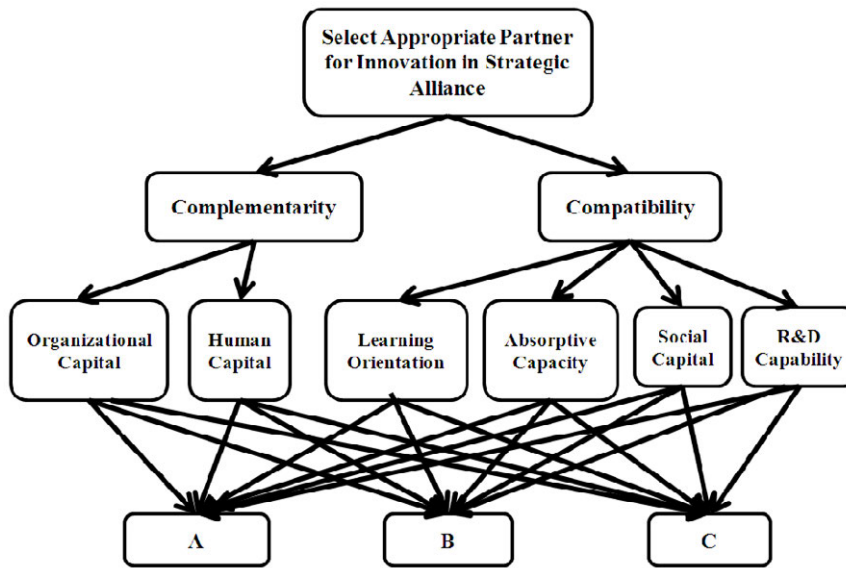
Select Appropriate Partner for Innovation in Strategic Alliance

Complementarity

Compatibility

Organizational Capital

Human Capital

Learning Orientation

Absorptive Capacity

Social Capital

R&D Capability

A

B

C